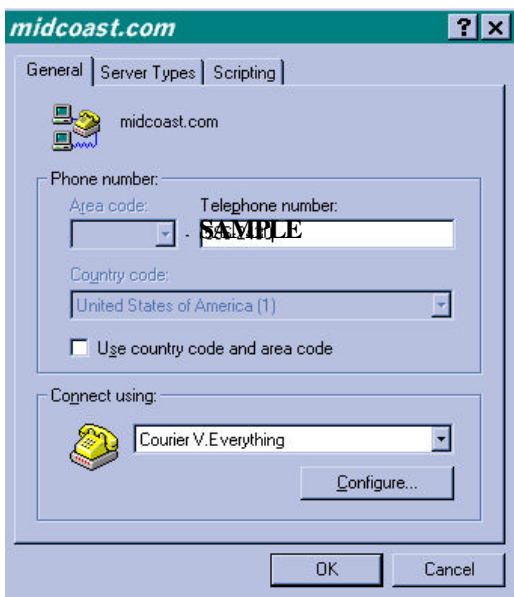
midcoast.com

?

General | Server Types | Scripting

midcoast.com

Phone number:

Area code:

Telephone number:

SAMPLE

Country code:

United States of America (1)

Use country code and area code

Connect using:

Courier V.Everything

Configure...

OK

Cancel